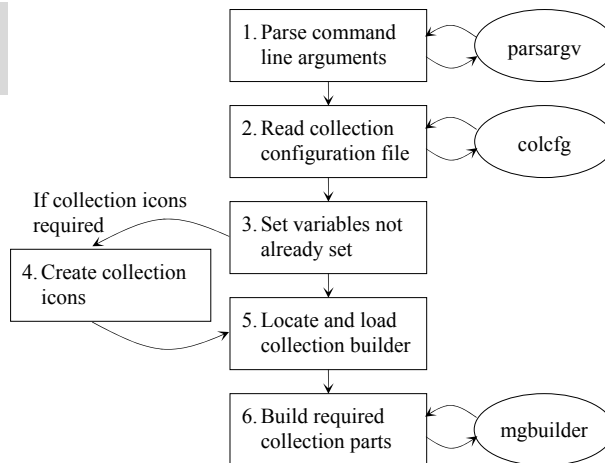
1. Parse command line arguments

parsargv

2. Read collection configuration file

colcfg

If collection icons required

3. Set variables not already set

4. Create collection icons

5. Locate and load collection builder

6. Build required collection parts

mgbuilder